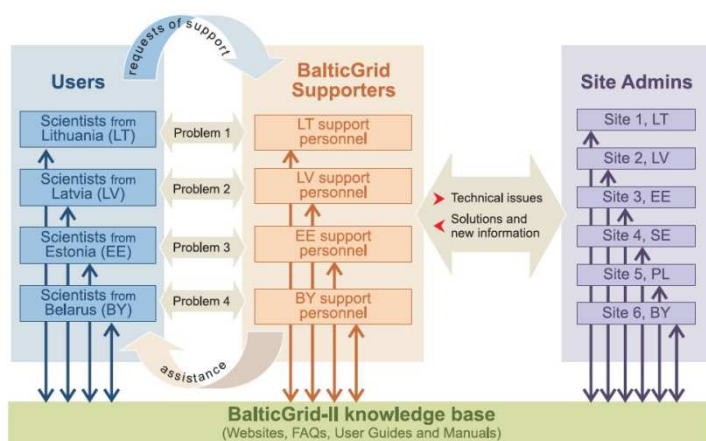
requests of support

Users

Scientists from Lithuania (LT)

Scientists from Latvia (LV)

Scientists from Estonia (EE)

Scientists from Belarus (BY)

Problem 1

Problem 2

Problem 3

Problem 4

assistance

BalticGrid Supporters

LT support personnel

LV support personnel

EE support personnel

BY support personnel

Technical issues

Solutions and new information

Site Admins

Site 1, LT

Site 2, LV

Site 3, EE

Site 4, SE

Site 5, PL

Site 6, BY

BalticGrid-II knowledge base
(Websites, FAQs, User Guides and Manuals)